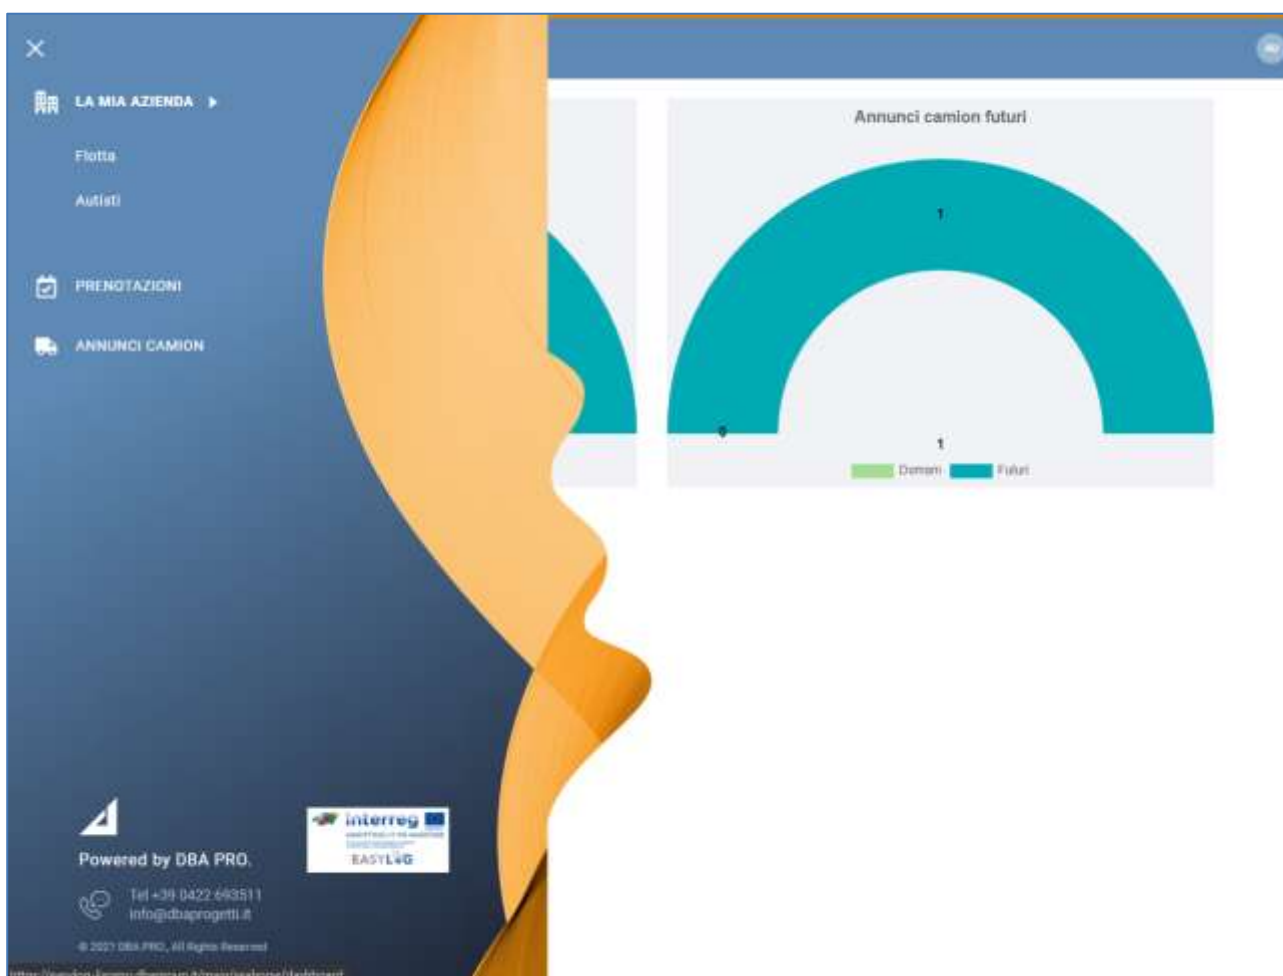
×

LA MIA AZIENDA ▸

Flotta

Autisti

PRENOTAZIONI

ANNUNCI CAMION

Annunci camion futuri

1

0

1

Domani Futuri

Powered by DBA PRO.

interreg

EASYLOG

Tel +39 0422 693511
info@dbaprogetti.it

© 2021 DBA PRO. All Rights Reserved

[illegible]